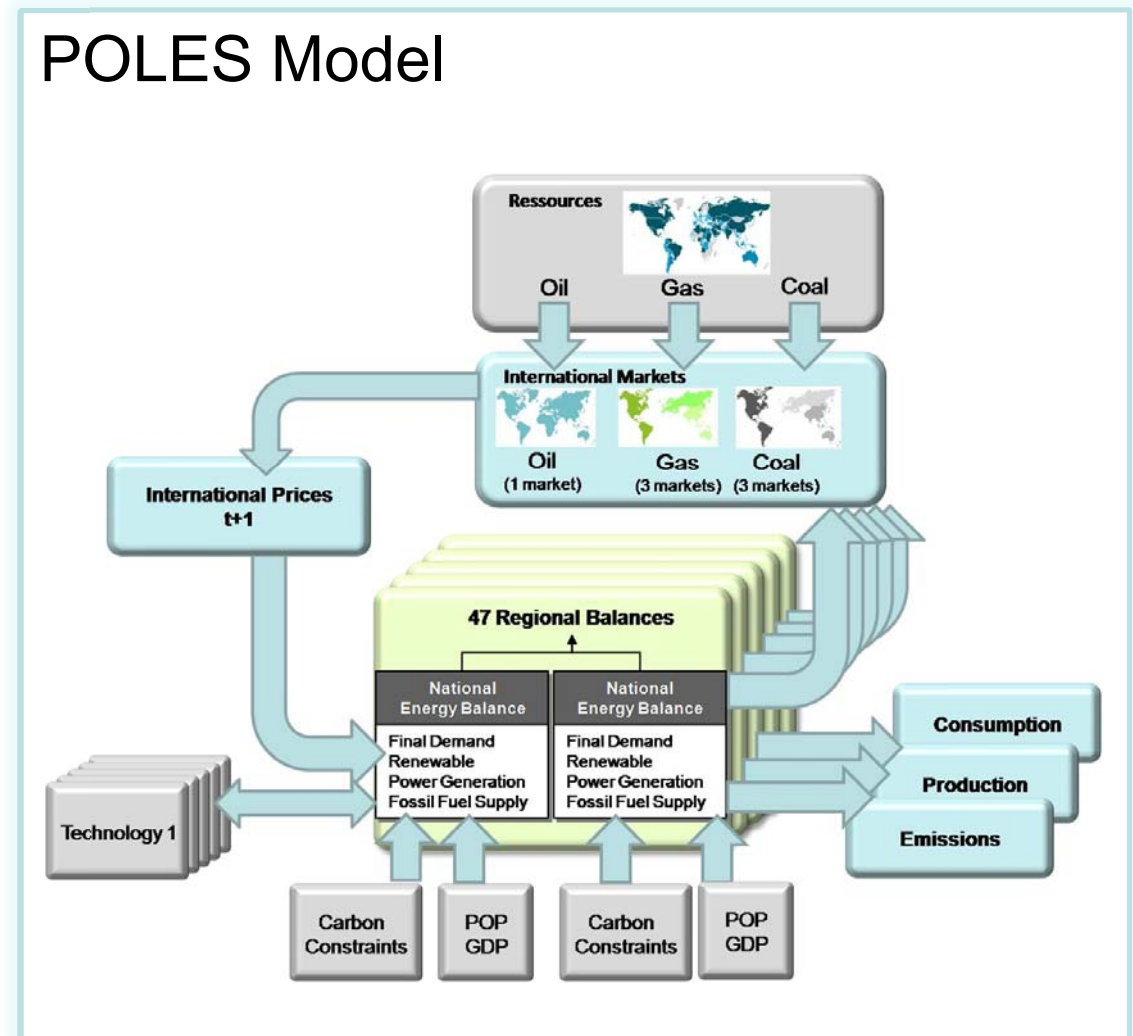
POLES Model

Ressources

Oil Gas Coal

International Markets

Oil (1 market)

Gas (3 markets)

Coal (3 markets)

International Prices t+1

47 Regional Balances

National Energy Balance

Final Demand
Renewable
Power Generation
Fossil Fuel Supply

National Energy Balance

Final Demand
Renewable
Power Generation
Fossil Fuel Supply

Consumption

Production

Emissions

Technology 1

Carbon Constraints

POP GDP

Carbon Constraints

POP GDP